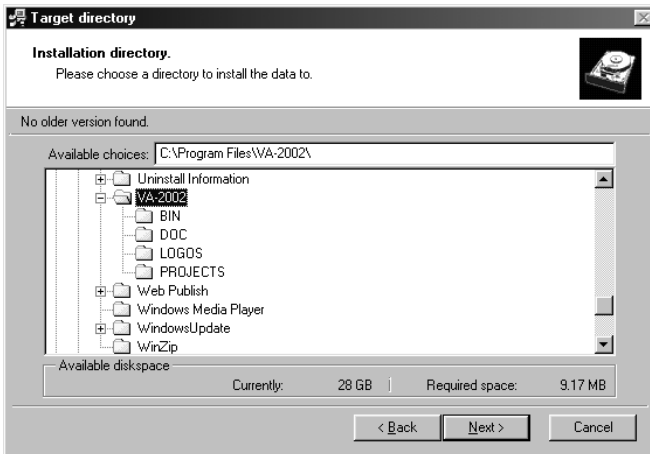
Target directory

Installation directory.
Please choose a directory to install the data to.

No older version found.

Available choices: C:\Program Files\VA-2002\

Uninstall Information
VA-2002
BIN
DOC
LOGOS
PROJECTS
Web Publish
Windows Media Player
WindowsUpdate
WinZip

Available diskspace
Currently: 28 GB
Required space: 9.17 MB

< Back
Next >
Cancel